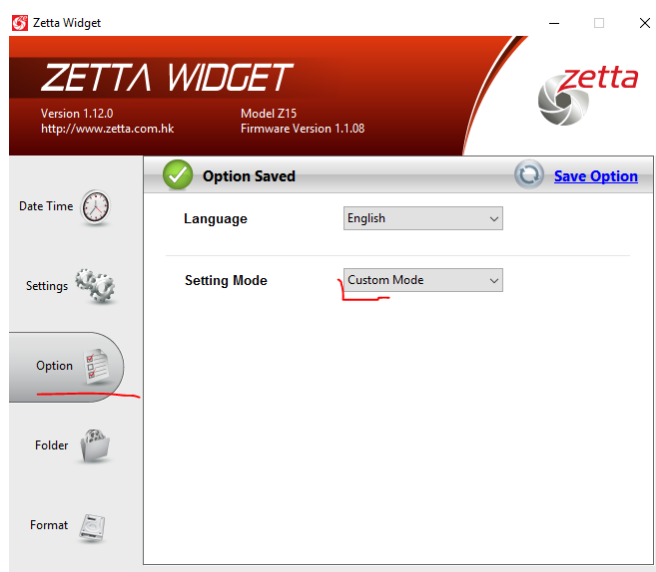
Zetta Widget

ZETTA WIDGET

Version 1.12.0
http://www.zetta.com.hk

Model Z15
Firmware Version 1.1.08

zetta

Date Time

Settings

Option

Folder

Format

Option Saved

Save Option

Language

English

Setting Mode

Custom Mode